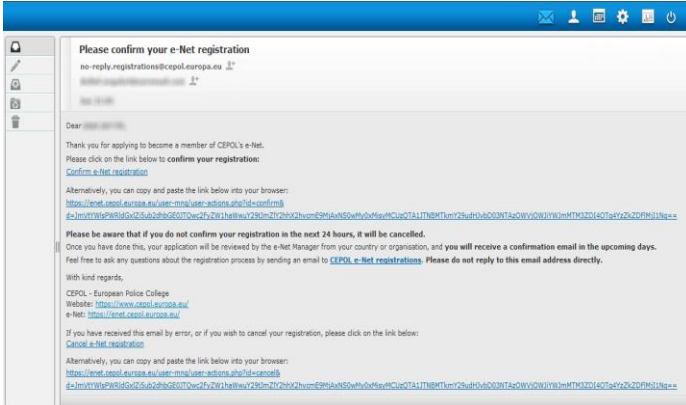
Please confirm your e-Net registration

no-reply.registrations@cepol.europa.eu

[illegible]

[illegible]

Dear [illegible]

Thank you for applying to become a member of CEPOL's e-Net.

Please click on the link below to **confirm your registration:**

Confirm e-Net registration

Alternatively, you can copy and paste the link below into your browser:

https://enet.cepol.europa.eu/user-mng/user-actions.php?id=confirm&d=JmVtYWlsPWRldGxlZi5ub2dhbGE0JTOwc2FyZW1haWwuY29tJmZIY2hhX2hvcmE9MjAxNS0wMy0xMiqvMCUzOTA1JTNBMTkmY29udHJvbD03NTAzOWViOWJlYWJmMTM3ZDI4OTg4YzZkZDFiMjI1Nq==

**Please be aware that if you do not confirm your registration in the next 24 hours, it will be cancelled.**

Once you have done this, your application will be reviewed by the e-Net Manager from your country or organisation, and **you will receive a confirmation email in the upcoming days.**

Feel free to ask any questions about the registration process by sending an email to **CEPOL e-Net registrations**. **Please do not reply to this email address directly.**

With kind regards,

CEPOL - European Police College
Website: https://www.cepol.europa.eu/
e-Net: https://enet.cepol.europa.eu/

If you have received this email by error, or if you wish to cancel your registration, please click on the link below:

Cancel e-Net registration

Alternatively, you can copy and paste the link below into your browser:

https://enet.cepol.europa.eu/user-mng/user-actions.php?id=cancel&d=JmVtYWlsPWRldGxlZi5ub2dhbGE0JTOwc2FyZW1haWwuY29tJmZIY2hhX2hvcmE9MjAxNS0wMy0xMiqvMCUzOTA1JTNBMTkmY29udHJvbD03NTAzOWViOWJlYWJmMTM3ZDI4OTg4YzZkZDFiMjI1Nq==